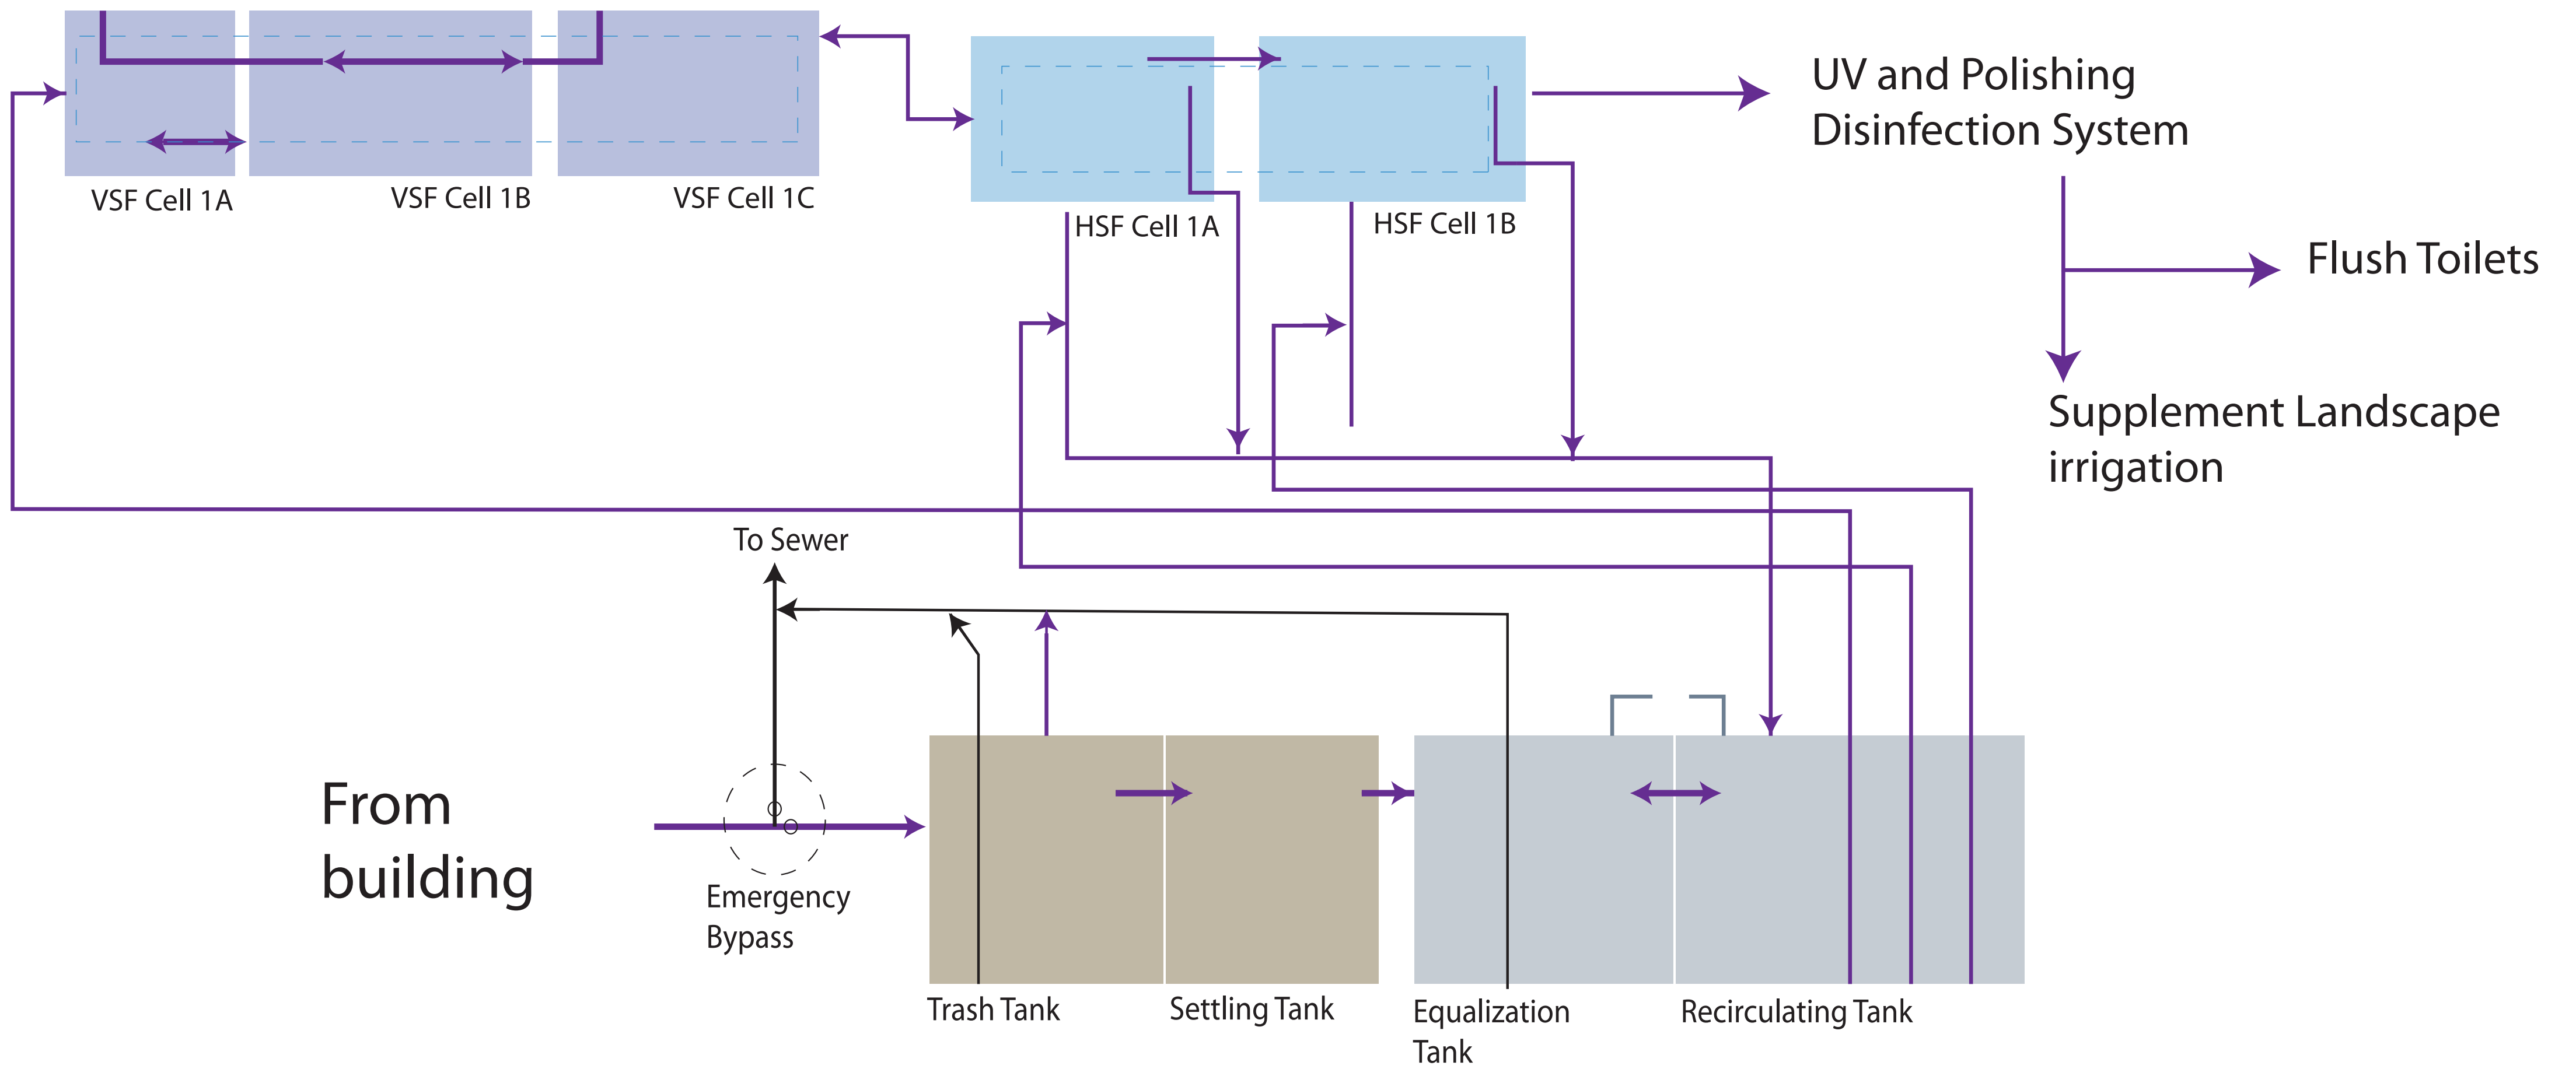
VSF Cell 1A

VSF Cell 1B

VSF Cell 1C

HSF Cell 1A

HSF Cell 1B

UV and Polishing Disinfection System

Flush Toilets

Supplement Landscape irrigation

To Sewer

From building

Emergency Bypass

Trash Tank

Settling Tank

Equalization Tank

Recirculating Tank